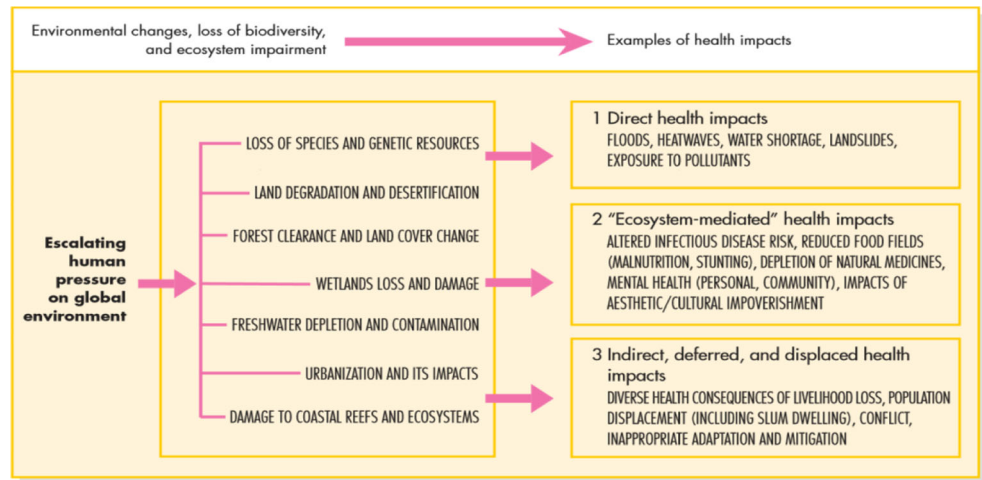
Environmental changes, loss of biodiversity, and ecosystem impairment

Examples of health impacts

Escalating human pressure on global environment

LOSS OF SPECIES AND GENETIC RESOURCES

LAND DEGRADATION AND DESERTIFICATION

FOREST CLEARANCE AND LAND COVER CHANGE

WETLANDS LOSS AND DAMAGE

FRESHWATER DEPLETION AND CONTAMINATION

URBANIZATION AND ITS IMPACTS

DAMAGE TO COASTAL REEFS AND ECOSYSTEMS

1 Direct health impacts
FLOODS, HEATWAVES, WATER SHORTAGE, LANDSLIDES, EXPOSURE TO POLLUTANTS

2 "Ecosystem-mediated" health impacts
ALTERED INFECTIOUS DISEASE RISK, REDUCED FOOD FIELDS (MALNUTRITION, STUNTING), DEPLETION OF NATURAL MEDICINES, MENTAL HEALTH (PERSONAL, COMMUNITY), IMPACTS OF AESTHETIC/CULTURAL IMPOVERISHMENT

3 Indirect, deferred, and displaced health impacts
DIVERSE HEALTH CONSEQUENCES OF LIVELIHOOD LOSS, POPULATION DISPLACEMENT (INCLUDING SLUM DWELLING), CONFLICT, INAPPROPRIATE ADAPTATION AND MITIGATION